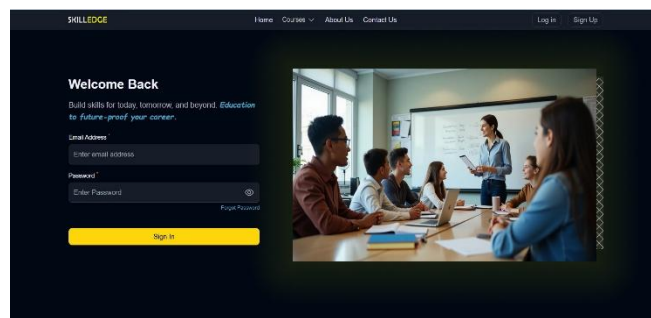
SKILLEDGE

Home Courses About Us Contact Us

Log In Sign Up

Welcome Back

Build skills for today, tomorrow, and beyond. Education to future-proof your career.

Email Address

Enter email address

Password *

Enter Password

Forgot Password

Sign In